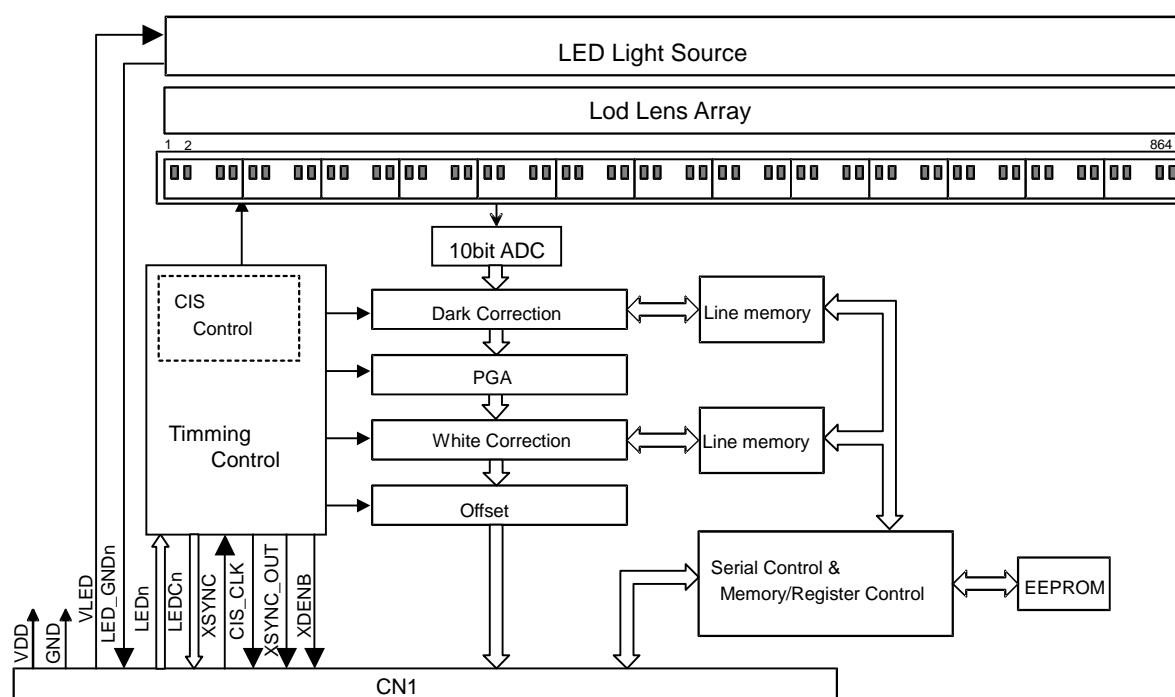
LED Light Source

Lod Lens Array

1 2

864

10bit ADC

CIS Control

Timming Control

Dark Correction

PGA

White Correction

Offset

Line memory

Line memory

Serial Control & Memory/Register Control

EEPROM

VDD
GND
VLED
LED_GNDn
LEDn
LEDCn
XSYNC
CIS_CLK
XSYNC_OUT
XDENB

CN1